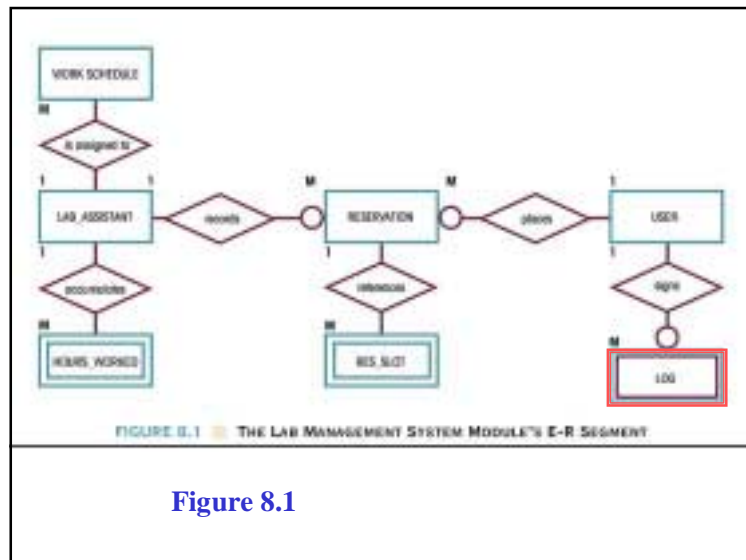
WORK SCHEDULE

M

is assigned to

1

1

LAB_ASSISTANT

records

M

RESERVATION

M

places

1

USER

1

accumulates

1

references

signs

M

HOURS_WORKED

M

RES_SLOT

M

LOG

FIGURE 8.1 THE LAB MANAGEMENT SYSTEM MODULE'S E-R SEGMENT

Figure 8.1